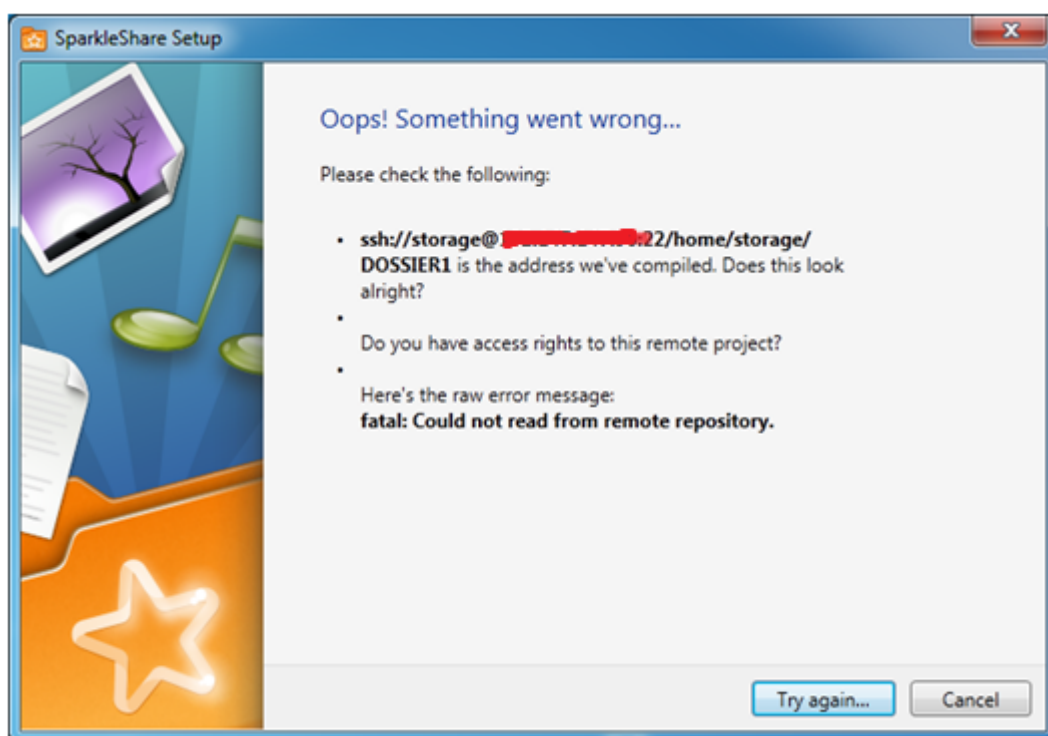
SparkleShare Setup

Oops! Something went wrong...

Please check the following:

- ssh://storage@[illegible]:22/home/storage/DOSSIER1 is the address we've compiled. Does this look alright?
- Do you have access rights to this remote project?
- Here's the raw error message: fatal: Could not read from remote repository.

Try again...
Cancel